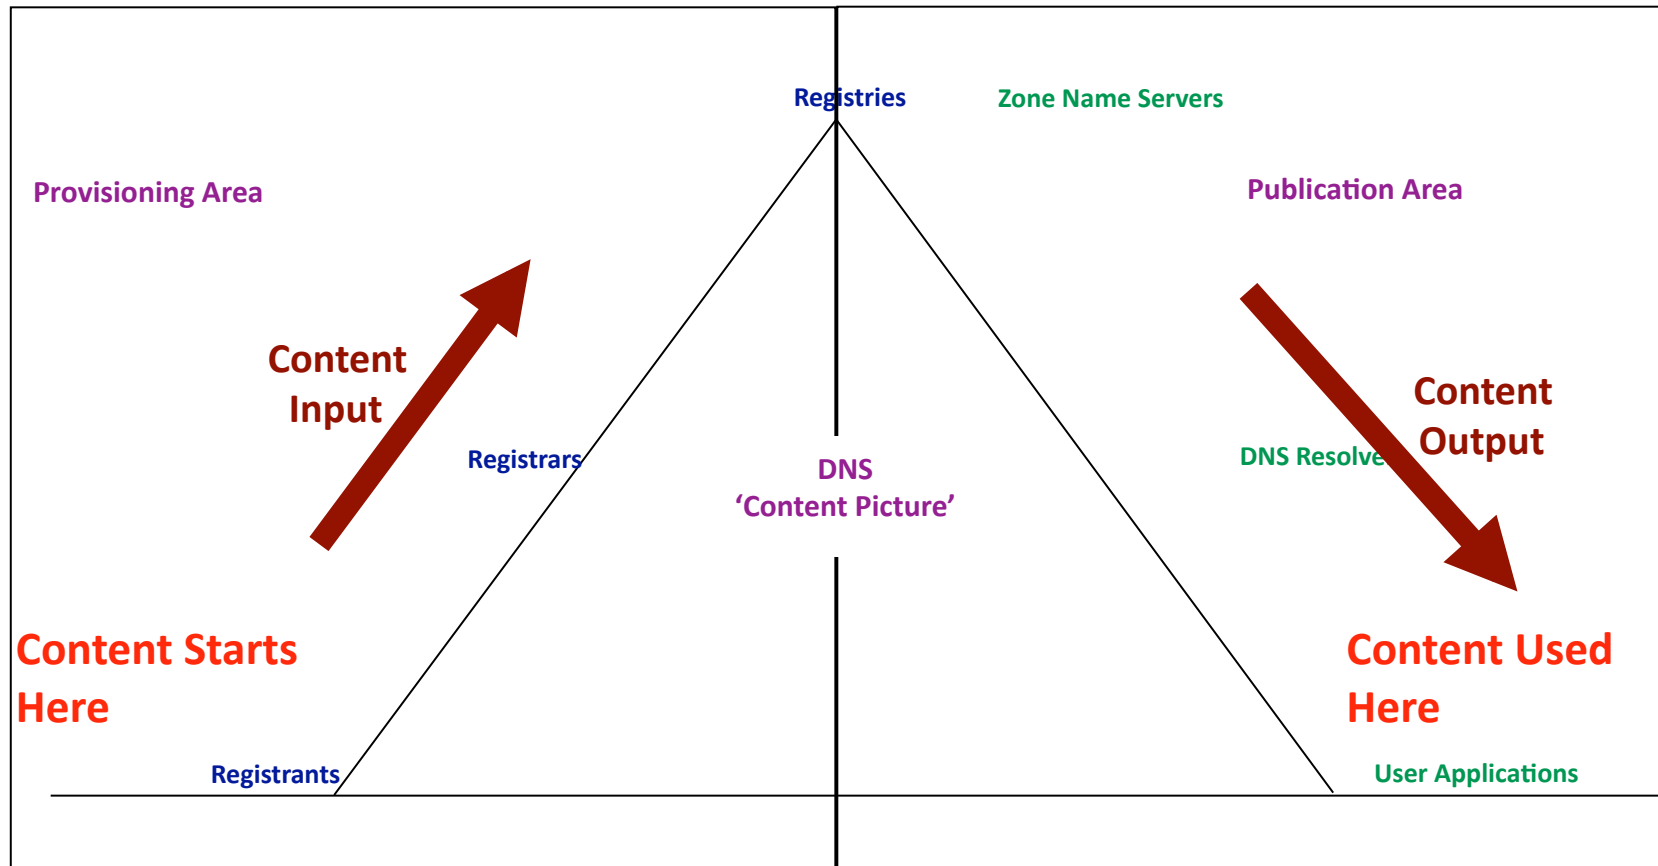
Registries

Zone Name Servers

Provisioning Area

Publication Area

Content Input

Content Output

Registrars

DNS
'Content Picture'

DNS Resolve

Content Starts Here

Content Used Here

Registrants

User Applications